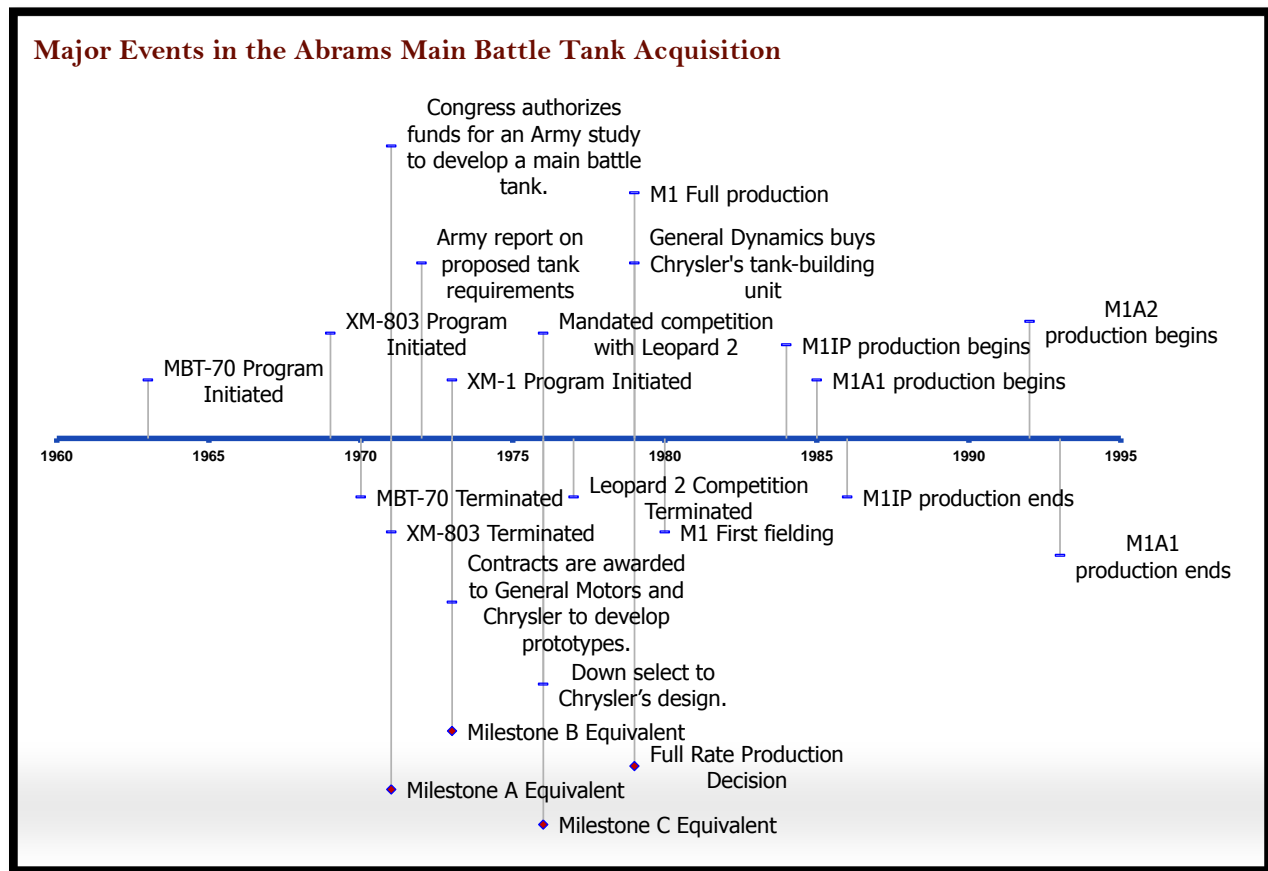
Major Events in the Abrams Main Battle Tank Acquisition

Congress authorizes funds for an Army study to develop a main battle tank.

M1 Full production

Army report on proposed tank requirements

General Dynamics buys Chrysler's tank-building unit

XM-803 Program Initiated

Mandated competition with Leopard 2

M1A2 production begins

MBT-70 Program Initiated

M1IP production begins

XM-1 Program Initiated

M1A1 production begins

1960 1965 1970 1975 1980 1985 1990 1995

MBT-70 Terminated

Leopard 2 Competition Terminated

M1IP production ends

XM-803 Terminated

M1 First fielding

M1A1 production ends

Contracts are awarded to General Motors and Chrysler to develop prototypes.

Down select to Chrysler's design.

Milestone B Equivalent

Full Rate Production Decision

Milestone A Equivalent

Milestone C Equivalent